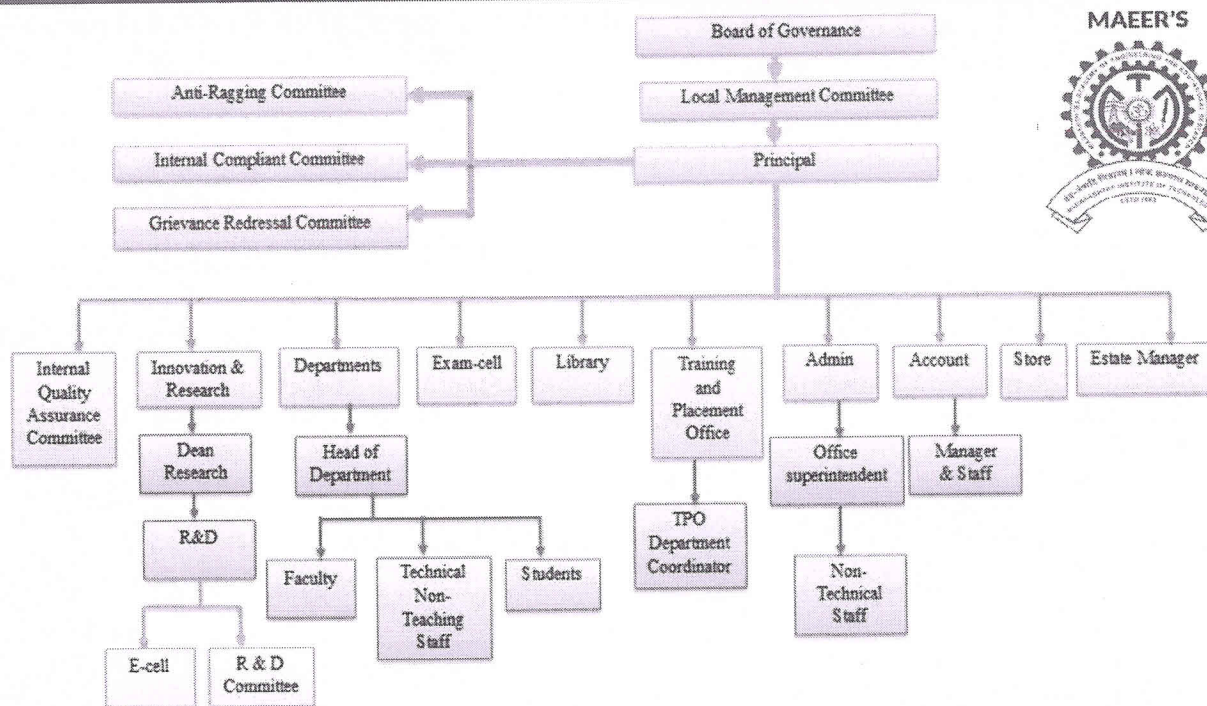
MAEER'S

Board of Governance

Local Management Committee

Principal

Anti-Ragging Committee

Internal Compliant Committee

Grievance Redressal Committee

Internal Quality Assurance Committee

Innovation & Research

Dean Research

R&D

E-cell

R & D Committee

Departments

Head of Department

Faculty

Technical Non-Teaching Staff

Students

Exam-cell

Library

Training and Placement Office

TPO Department Coordinator

Admin

Office superintendent

Non-Technical Staff

Account

Manager & Staff

Store

Estate Manager